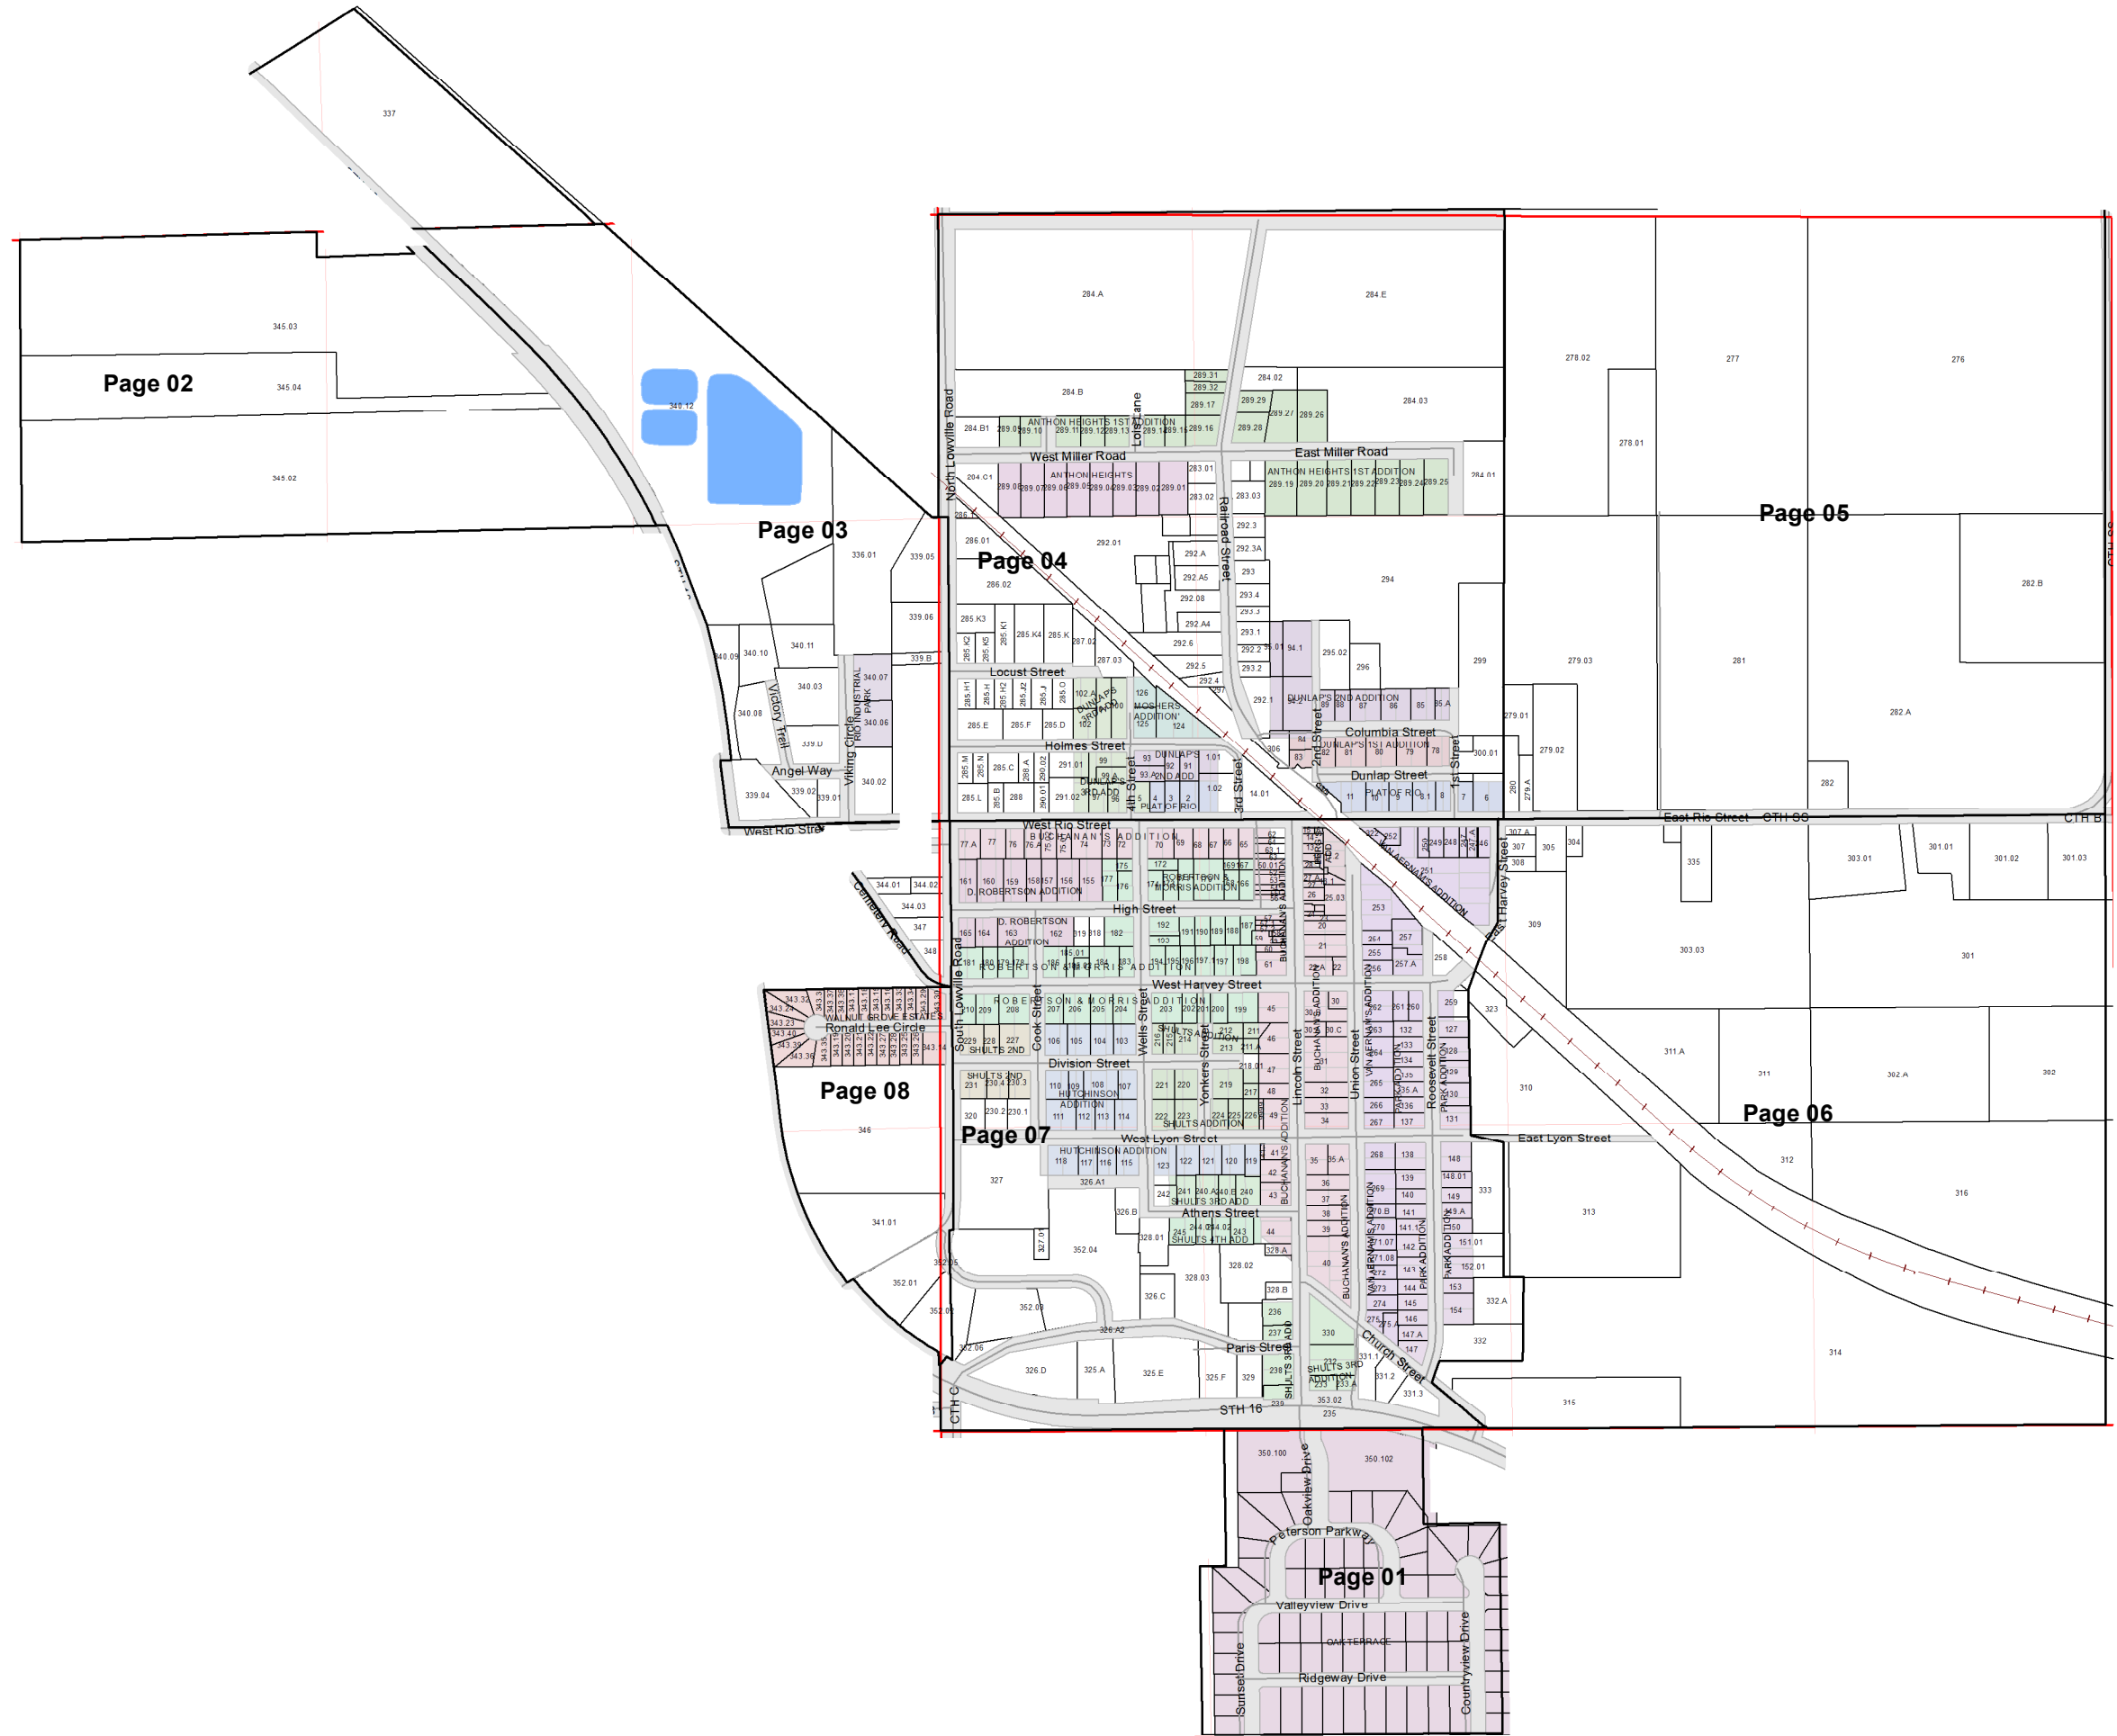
Page 02

Page 03

Page 04

Page 05

Page 06

Page 07

Page 08

Page 01

North Lowville Road
West Miller Road
East Miller Road
Lois Lane
Railroad Street
Locust Street
Holmes Street
4th Street
3rd Street
2nd Street
1st Street
Columbia Street
Dunlap Street
West Rio Street
East Rio Street
CTH SS
CTH B
High Street
West Harvey Street
East Harvey Street
Division Street
West Lyon Street
East Lyon Street
Athens Street
Paris Street
Church Street
STH 16
CTH C
South Lowville Road
Cook Street
Wells Street
Yonkers Street
Lincoln Street
Union Street
Roosevelt Street
Ronald Lee Circle
WALNUT GROVE ESTATES
Cemetery Road
Viking Circle
Victory Trail
Angel Way
West Rio Street
RIO INDUSTRIAL PARK
Oakview Drive
Peterson Parkway
Valleyview Drive
OAK TERRACE
Ridgeway Drive
Sunset Drive
Countryview Drive

ANTHON HEIGHTS 1ST ADDITION
ANTHON HEIGHTS
DUNLAP'S 2ND ADDITION
DUNLAP'S 1ST ADDITION
DUNLAP'S 3RD ADD
MOSHERS ADDITION
PLAT OF RIO
BUCHANAN'S ADDITION
D. ROBERTSON ADDITION
ROBERTSON & MORRIS ADDITION
SHULTS ADDITION
SHULTS 2ND
SHULTS 3RD ADD
SHULTS 4TH ADD
HUTCHINSON ADDITION
VAN AERNAM'S ADDITION
PARK ADDITION

337
345.03
345.04
345.02
340.12
336.01
339.05
339.06
339.B
340.09
340.10
340.11
340.03
340.08
340.07
340.06
339.D
340.02
339.04
339.02
339.01
284.A
284.E
284.B
284.B1
284.02
284.03
284.01
278.02
278.01
277
276
282.B
282.A
282
279.03
279.01
279.02
281
299
294
300.01
292.01
286.01
286.02
303.01
301.01
301.02
301.03
303.03
301
311.A
311
302.A
302
310
312
313
316
314
315
346
341.01
352.01
352.04
352.03
326.D
325.A
325.E
325.F
329
350.100
350.102
344.01
344.02
344.03
347
348
327